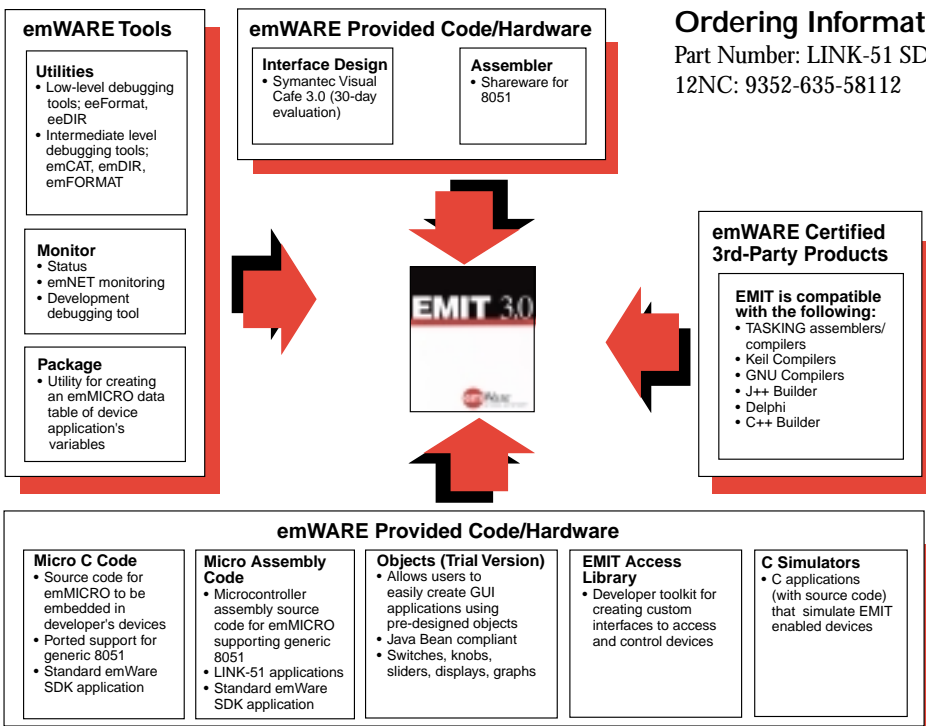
emWARE Tools

Utilities
• Low-level debugging tools; eeFormat, eeDIR
• Intermediate level debugging tools; emCAT, emDIR, emFORMAT

Monitor
• Status
• emNET monitoring
• Development debugging tool

Package
• Utility for creating an emMICRO data table of device application's variables

emWARE Provided Code/Hardware

Interface Design
• Symantec Visual Cafe 3.0 (30-day evaluation)

Assembler
• Shareware for 8051

Ordering Informat
Part Number: LINK-51 SD
12NC: 9352-635-58112

EMIT 3.0

emWare

emWARE Certified 3rd-Party Products

EMIT is compatible with the following:
• TASKING assemblers/ compilers
• Keil Compilers
• GNU Compilers
• J++ Builder
• Delphi
• C++ Builder

emWARE Provided Code/Hardware

Micro C Code
• Source code for emMICRO to be embedded in developer's devices
• Ported support for generic 8051
• Standard emWare SDK application

Micro Assembly Code
• Microcontroller assembly source code for emMICRO supporting generic 8051
• LINK-51 applications
• Standard emWare SDK application

Objects (Trial Version)
• Allows users to easily create GUI applications using pre-designed objects
• Java Bean compliant
• Switches, knobs, sliders, displays, graphs

EMIT Access Library
• Developer toolkit for creating custom interfaces to access and control devices

C Simulators
• C applications (with source code) that simulate EMIT enabled devices